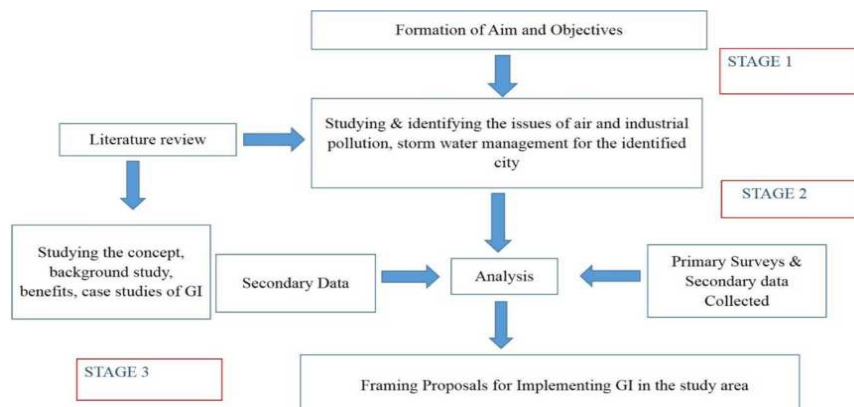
Formation of Aim and Objectives

STAGE 1

Literature review

Studying & identifying the issues of air and industrial pollution, storm water management for the identified city

STAGE 2

Studying the concept, background study, benefits, case studies of GI

Secondary Data

Analysis

Primary Surveys & Secondary data Collected

STAGE 3

Framing Proposals for Implementing GI in the study area